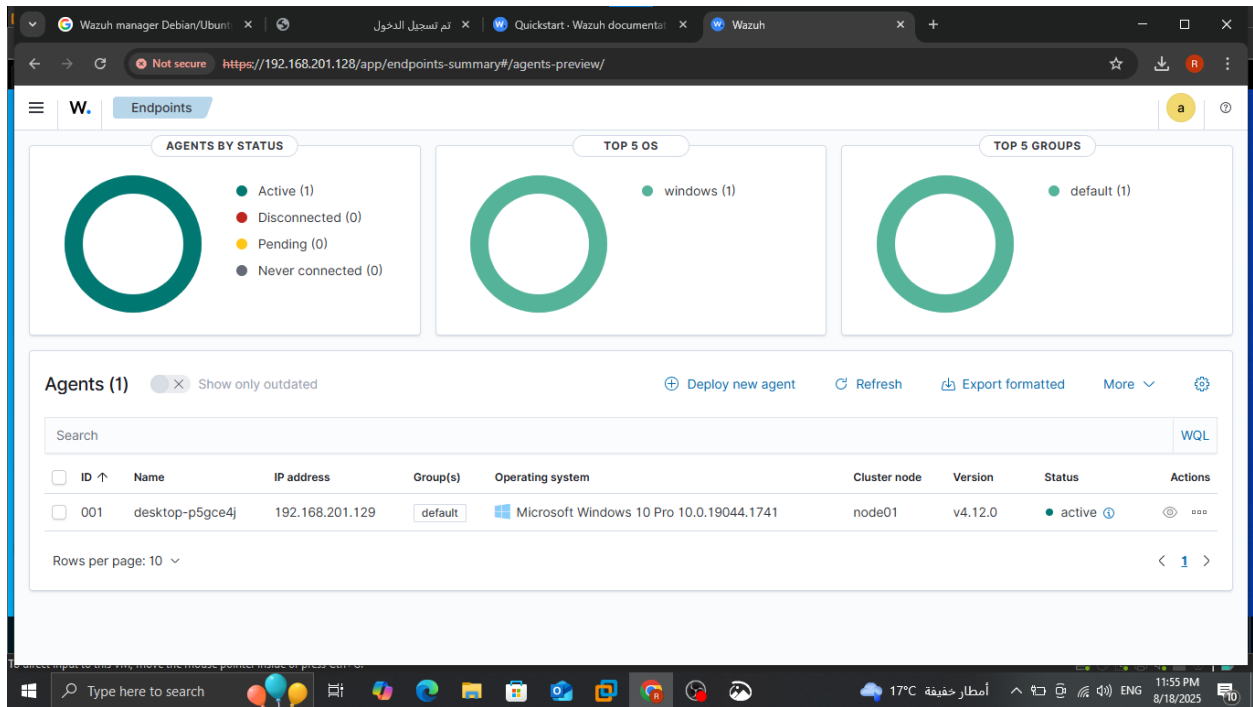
Wazuh manager Debian/Ubunt ×
تم تسجيل الدخول ×
Quickstart · Wazuh documentat ×
Wazuh ×
+

Not secure https://192.168.201.128/app/endpoints-summary#/agents-preview/

W. Endpoints

a

AGENTS BY STATUS
Active (1)
Disconnected (0)
Pending (0)
Never connected (0)

TOP 5 OS
windows (1)

TOP 5 GROUPS
default (1)

Agents (1) Show only outdated
Deploy new agent
Refresh
Export formatted
More

Search
WQL

| ID ↑ | Name | IP address | Group(s) | Operating system | Cluster node | Version | Status | Actions |
|---|---|---|---|---|---|---|---|---|
| 001 | desktop-p5gce4j | 192.168.201.129 | default | Microsoft Windows 10 Pro 10.0.19044.1741 | node01 | v4.12.0 | active | |

Rows per page: 10
1

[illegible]

Type here to search
17°C أمطار خفيفة
ENG
11:55 PM
8/18/2025
10